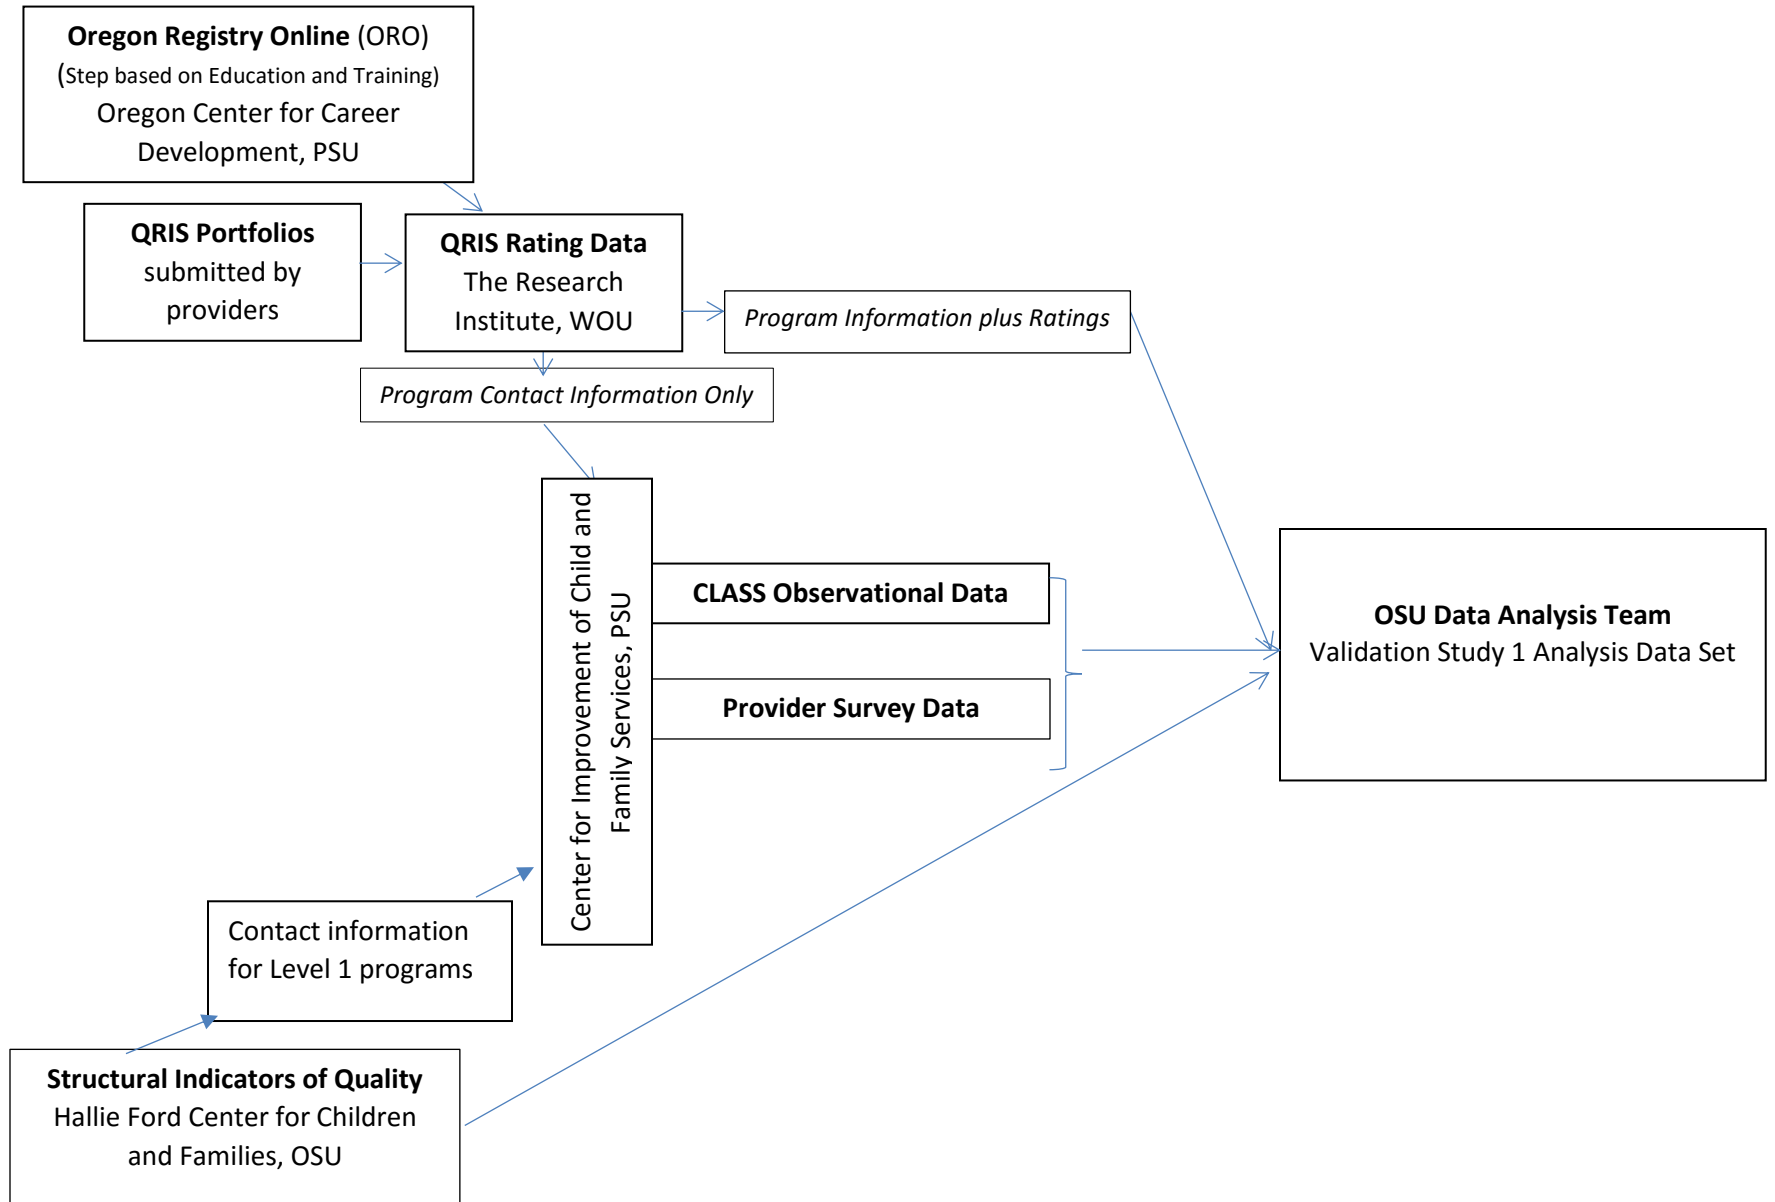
**Oregon Registry Online** (ORO)
(Step based on Education and Training)
Oregon Center for Career Development, PSU

**QRIS Portfolios** submitted by providers

**QRIS Rating Data**
The Research Institute, WOU

*Program Information plus Ratings*

*Program Contact Information Only*

Center for Improvement of Child and Family Services, PSU

**CLASS Observational Data**

**Provider Survey Data**

**OSU Data Analysis Team**
Validation Study 1 Analysis Data Set

Contact information for Level 1 programs

**Structural Indicators of Quality**
Hallie Ford Center for Children and Families, OSU